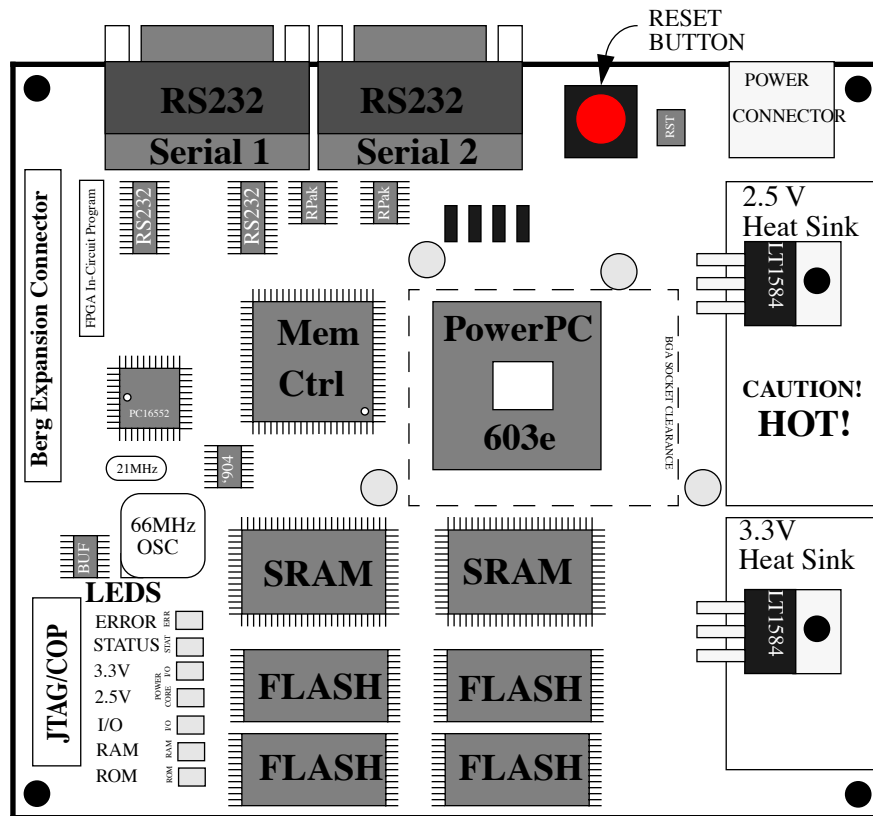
RESET BUTTON

RS232
Serial 1

RS232
Serial 2

RST

POWER CONNECTOR

Berg Expansion Connector

FPGA In-Circuit Program

RS232

RS232

RPak

RPak

2.5 V
Heat Sink

LT1584

Mem Ctrl

PowerPC

603e

BGA SOCKET CLEARANCE

CAUTION!
HOT!

PC16552

21MHz

'904

66MHz OSC

BUF

SRAM

SRAM

3.3V
Heat Sink

LT1584

LEDS

JTAG/COP

ERROR ERR
STATUS STAT
3.3V I/O
2.5V POWER CORE
I/O I/O
RAM RAM
ROM ROM

FLASH

FLASH

FLASH

FLASH